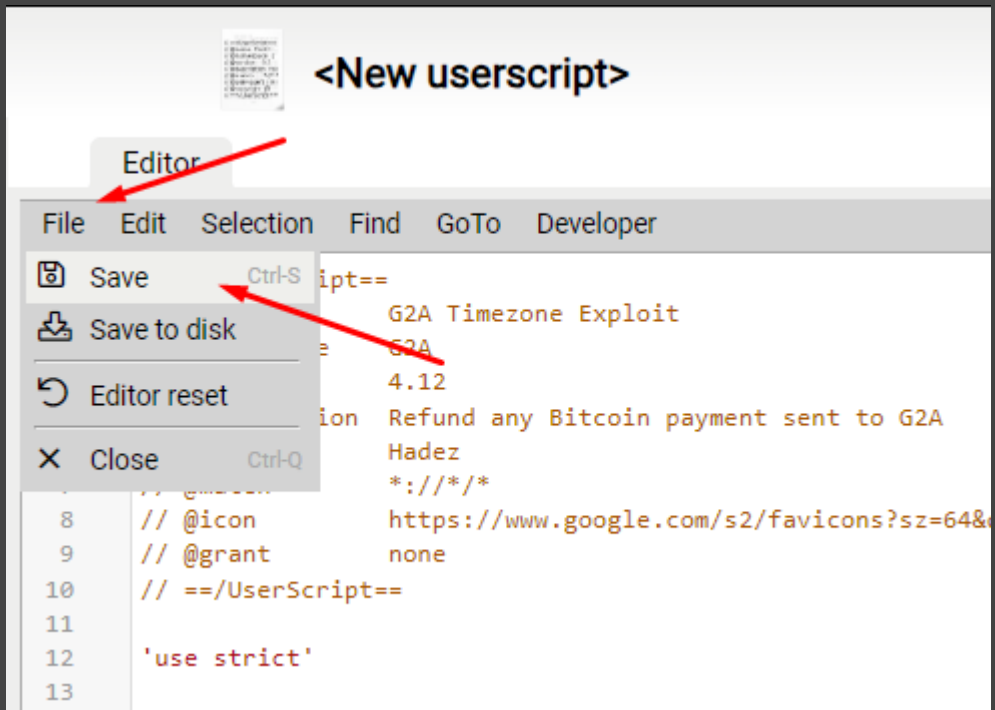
<New userscript>

Editor

File Edit Selection Find GoTo Developer

Save Ctrl-S
Save to disk
Editor reset
Close Ctrl-Q

ipt==
G2A Timezone Exploit
e G2A
4.12
ion Refund any Bitcoin payment sent to G2A
Hadez
*://*/*
8 // @icon https://www.google.com/s2/favicons?sz=64&
9 // @grant none
10 // ==/UserScript==
11
12 'use strict'
13